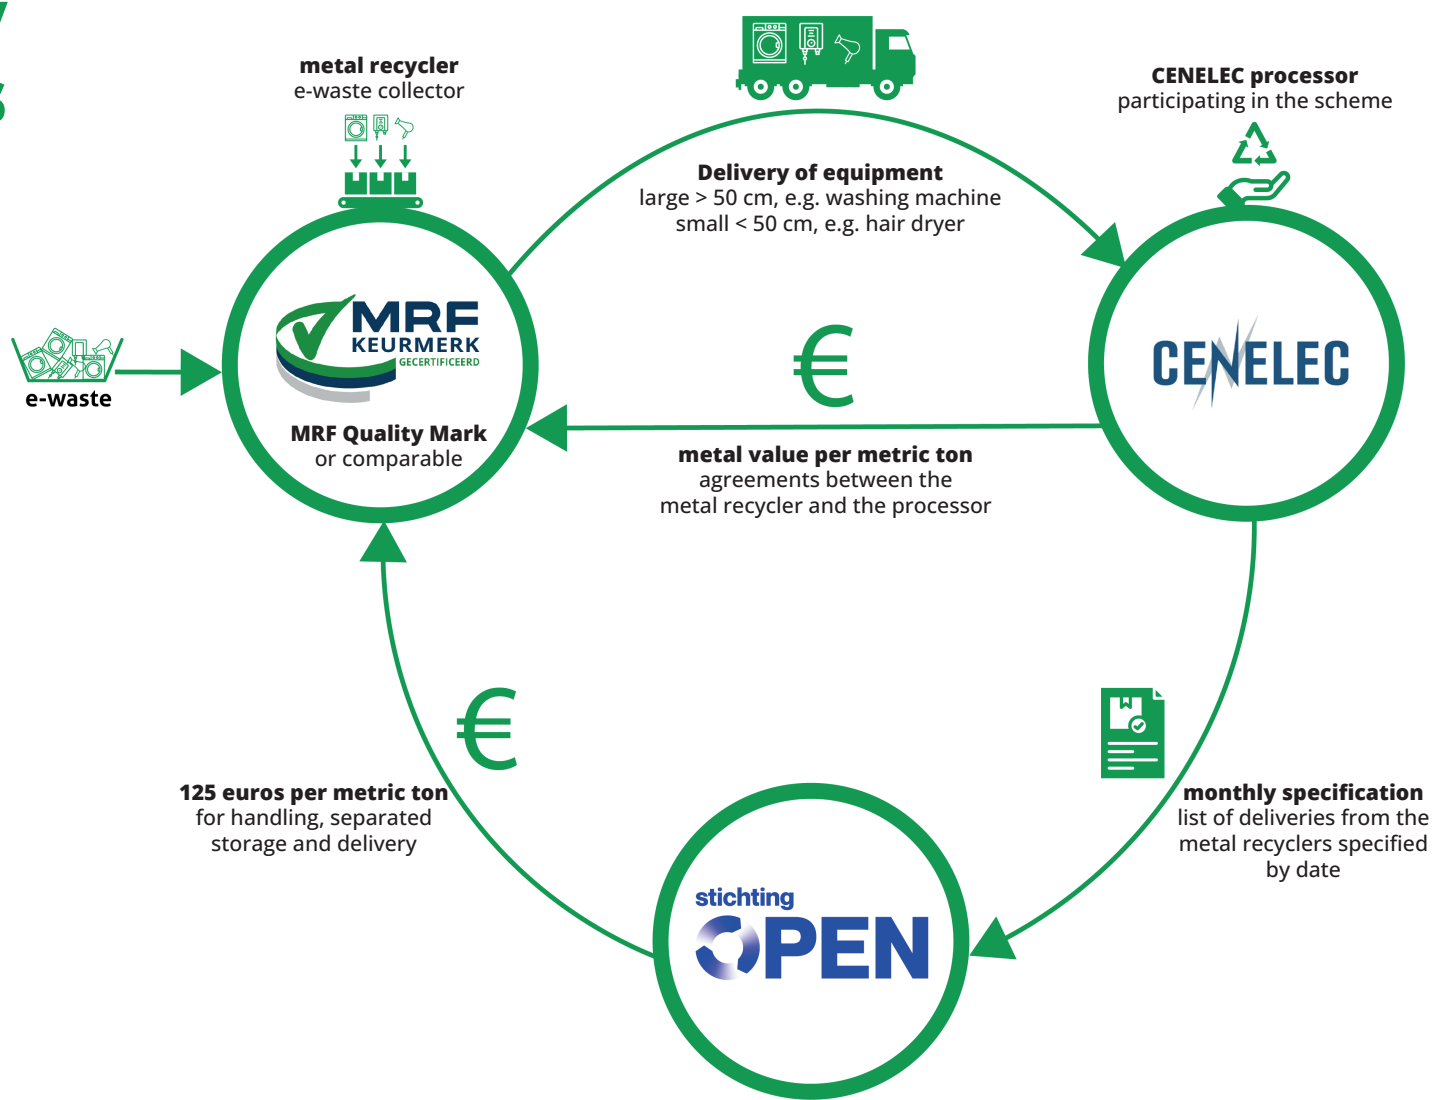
metal recycler
e-waste collector

Delivery of equipment
large > 50 cm, e.g. washing machine
small < 50 cm, e.g. hair dryer

CENELEC processor
participating in the scheme

e-waste

MRF
KEURMERK
GECERTIFICEERD

MRF Quality Mark
or comparable

€

CENELEC

metal value per metric ton
agreements between the metal recycler and the processor

€

125 euros per metric ton
for handling, separated storage and delivery

monthly specification
list of deliveries from the metal recyclers specified by date

stichting
OPEN